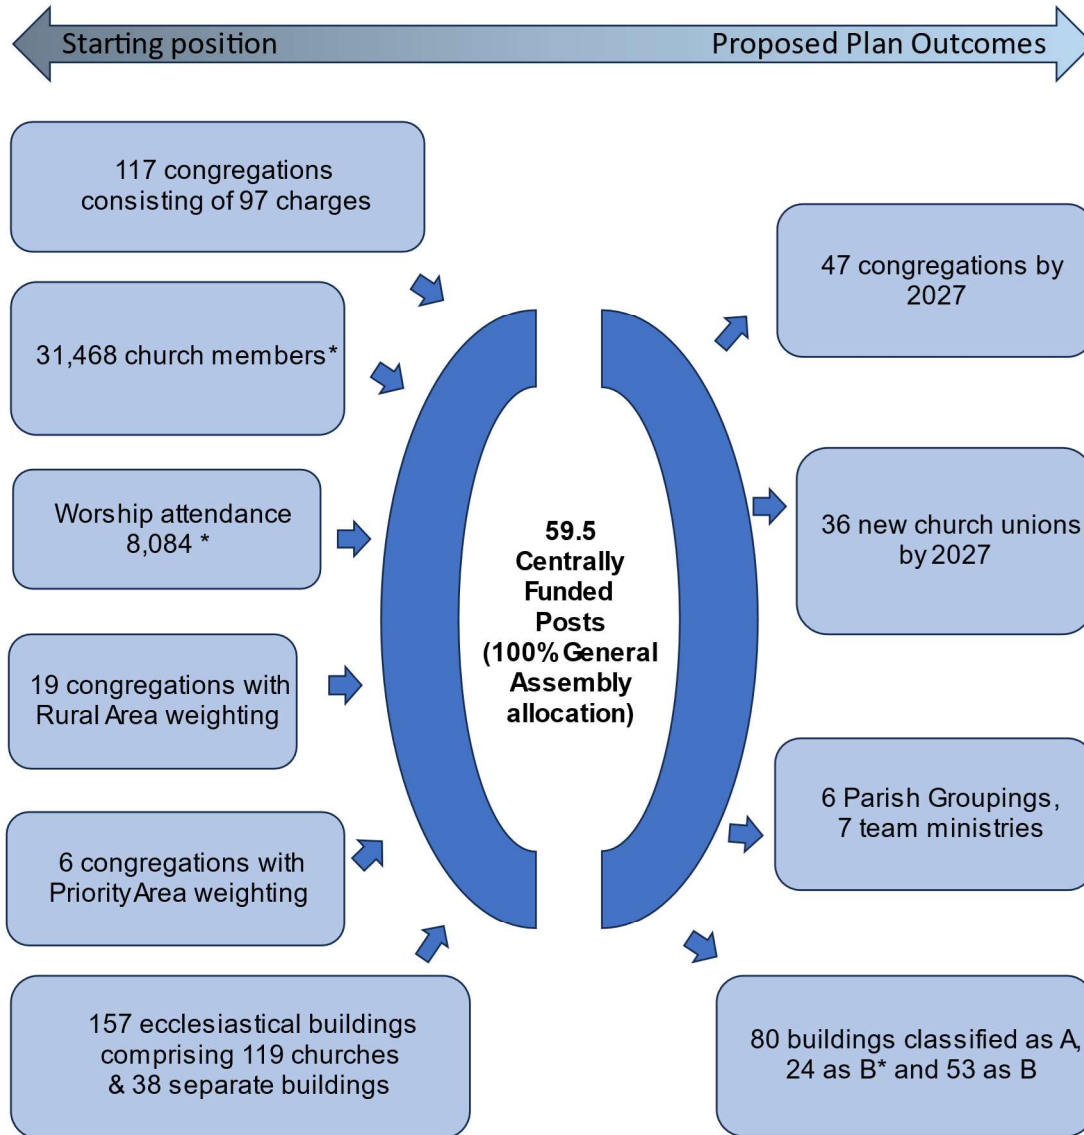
Starting position

Proposed Plan Outcomes

117 congregations consisting of 97 charges

31,468 church members*

Worship attendance 8,084 *

19 congregations with Rural Area weighting

6 congregations with Priority Area weighting

157 ecclesiastical buildings comprising 119 churches & 38 separate buildings

59.5 Centrally Funded Posts (100% General Assembly allocation)

47 congregations by 2027

36 new church unions by 2027

6 Parish Groupings, 7 team ministries

80 buildings classified as A, 24 as B* and 53 as B